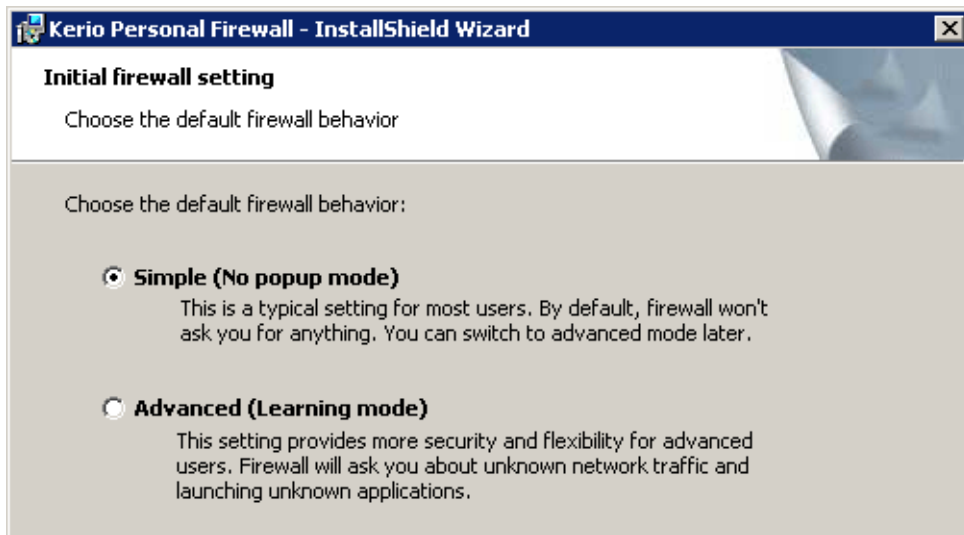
Kerio Personal Firewall - InstallShield Wizard

Initial firewall setting

Choose the default firewall behavior

Choose the default firewall behavior:

Simple (No popup mode)

This is a typical setting for most users. By default, firewall won't ask you for anything. You can switch to advanced mode later.

Advanced (Learning mode)

This setting provides more security and flexibility for advanced users. Firewall will ask you about unknown network traffic and launching unknown applications.